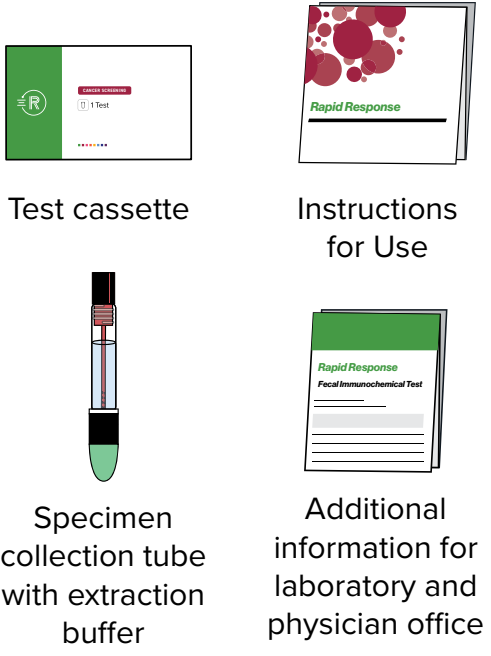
R

CANCER SCREENING

1 Test

Test cassette

Rapid Response

Instructions for Use

Specimen collection tube with extraction buffer

Rapid Response

Fecal Immunochemical Test

Additional information for laboratory and physician office